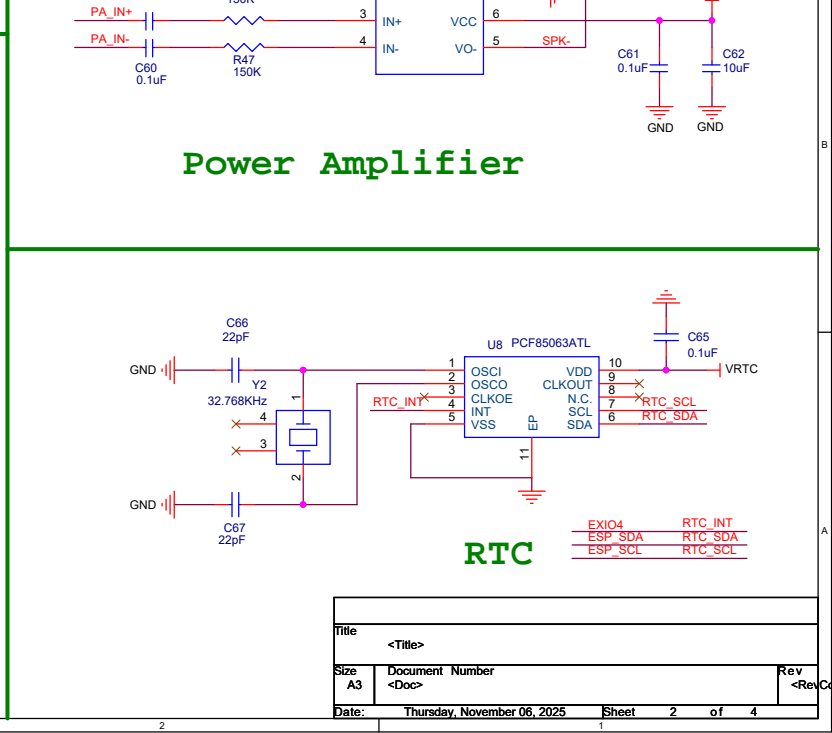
PA_IN+
150K
3 IN+ VCC 6
PA_IN-
4 IN- VO- 5 SPK-
C60
0.1uF
R47
150K
C61
0.1uF
C62
10uF
GND GND
B

Power Amplifier

C66
22pF
GND
Y2
32.768KHz
U8 PCF85063ATL
1 OSCI
2 OSCO
3 CLKOE
4 INT
5 VSS
EP
11
VDD 10
CLKOUT 9
N.C. 8
SCL 7
SDA 6
RTC_INT
RTC_SCL
RTC_SDA
C65
0.1uF
VRTC
1
2
4
3
GND
C67
22pF

EXIO4 RTC_INT
ESP_SDA RTC_SDA
ESP_SCL RTC_SCL
A

RTC

Title
<Title>
Size A3
Document Number
<Doc>
Rev
<RevCo
Date: Thursday, November 06, 2025 Sheet 2 of 4
2
1